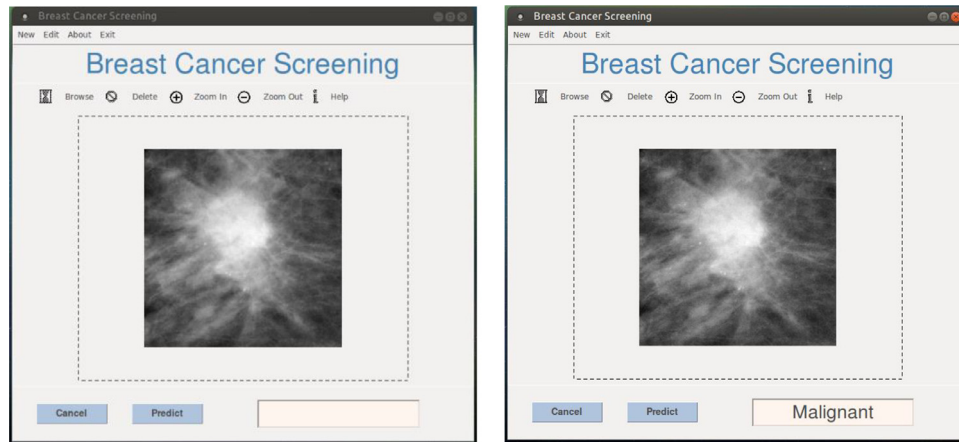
Breast Cancer Screening

New Edit About Exit

Breast Cancer Screening

Browse Delete Zoom In Zoom Out Help

Cancel Predict

Breast Cancer Screening

New Edit About Exit

Breast Cancer Screening

Browse Delete Zoom In Zoom Out Help

Cancel Predict Malignant